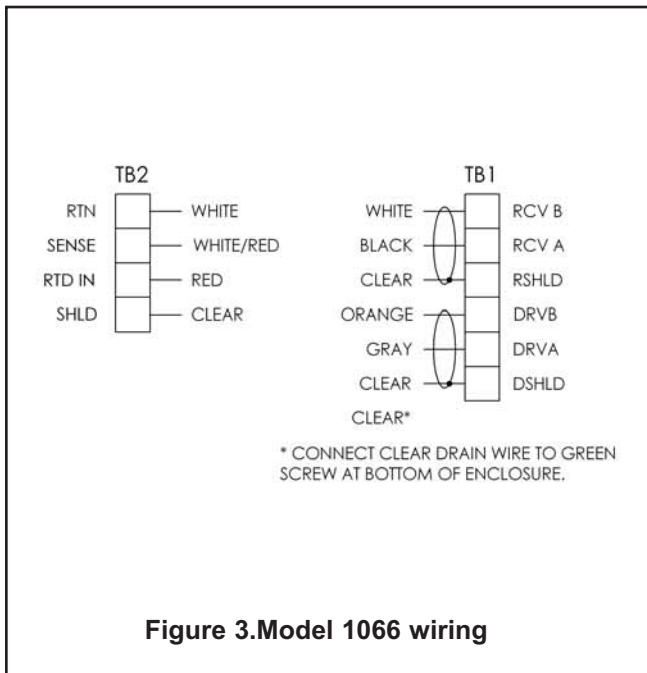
TB2

RTN — WHITE
SENSE — WHITE/RED
RTD IN — RED
SHLD — CLEAR

TB1

WHITE — RCV B
BLACK — RCV A
CLEAR — RSHLD
ORANGE — DRVB
GRAY — DRVA
CLEAR — DSHLD
CLEAR*

* CONNECT CLEAR DRAIN WIRE TO GREEN SCREW AT BOTTOM OF ENCLOSURE.

Figure 3.Model 1066 wiring